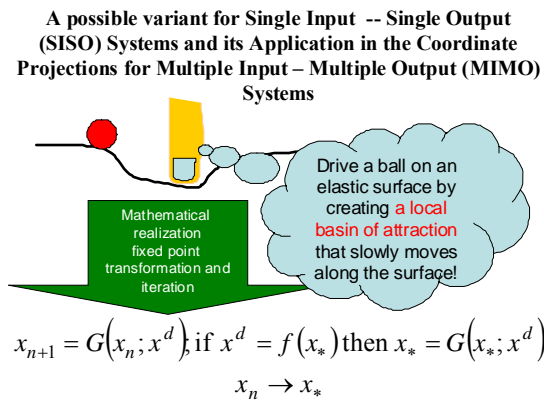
A possible variant for Single Input -- Single Output (SISO) Systems and its Application in the Coordinate Projections for Multiple Input – Multiple Output (MIMO) Systems

Mathematical realization fixed point transformation and iteration

Drive a ball on an elastic surface by creating a local basin of attraction that slowly moves along the surface!

$x_{n+1} = G\left(x_n; x^d\right)$, if $x^d = f\left(x_*\right)$ then $x_* = G\left(x_*; x^d\right)$

$x_n \to x_*$